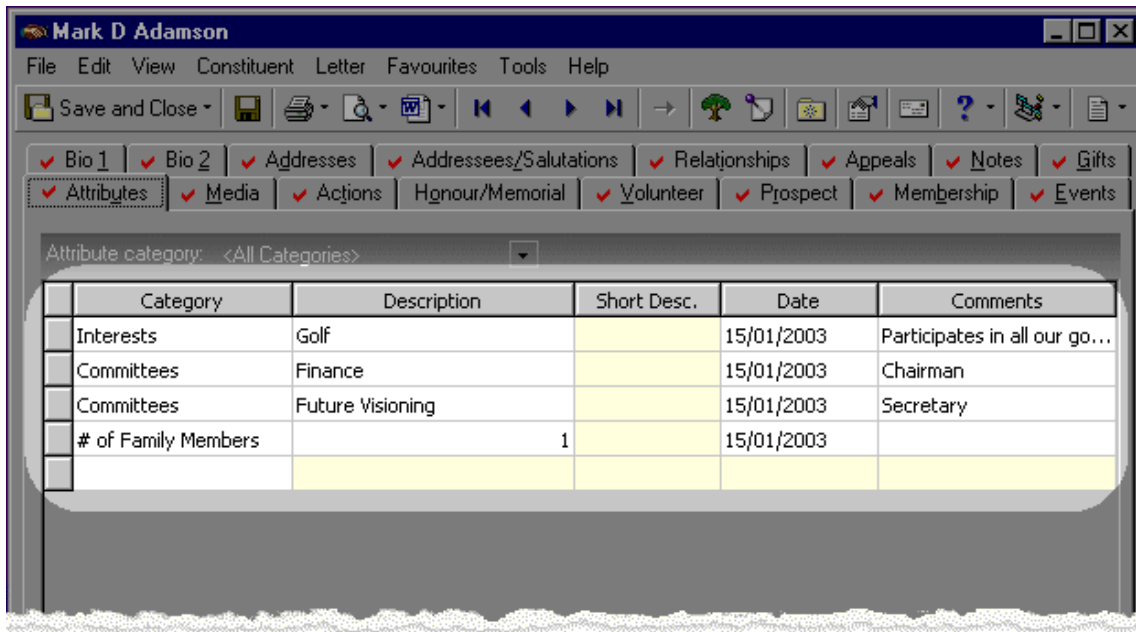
Mark D Adamson

File Edit View Constituent Letter Favourites Tools Help

Save and Close

Bio 1 | Bio 2 | Addresses | Addressees/Salutations | Relationships | Appeals | Notes | Gifts
Attributes | Media | Actions | Honour/Memorial | Volunteer | Prospect | Membership | Events

Attribute category: <All Categories>

| Category | Description | Short Desc. | Date | Comments |
|---|---|---|---|---|
| Interests | Golf | | 15/01/2003 | Participates in all our go... |
| Committees | Finance | | 15/01/2003 | Chairman |
| Committees | Future Visioning | | 15/01/2003 | Secretary |
| # of Family Members | 1 | | 15/01/2003 | |
| | | | | |